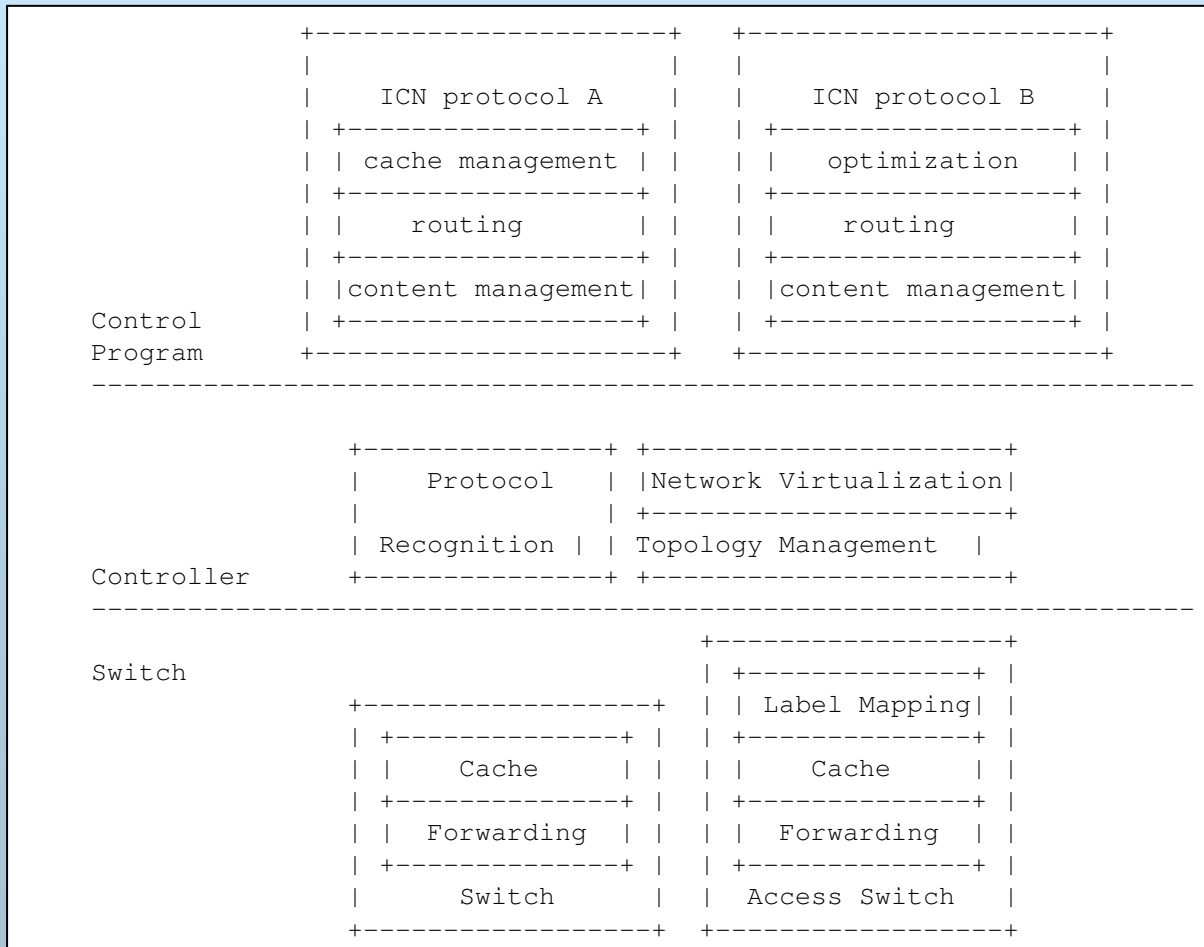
```
            +----------------------+   +----------------------+
            |                      |   |                      |
            |    ICN protocol A    |   |    ICN protocol B    |
            | +------------------+ |   | +------------------+ |
            | | cache management | |   | |   optimization   | |
            | +------------------+ |   | +------------------+ |
            | |     routing      | |   | |     routing      | |
            | +------------------+ |   | +------------------+ |
            | |content management| |   | |content management| |
Control     | +------------------+ |   | +------------------+ |
Program     +----------------------+   +----------------------+
-------------------------------------------------------------------

               +---------------+ +----------------------+
               |    Protocol   | |Network Virtualization|
               |               | +----------------------+
               | Recognition | | Topology Management  |
Controller     +---------------+ +----------------------+
-------------------------------------------------------------------
                                  +------------------+
Switch                            | +--------------+ |
               +------------------+  | | Label Mapping| |
               | +--------------+ |  | +--------------+ |
               | |    Cache     | |  | |    Cache     | |
               | +--------------+ |  | +--------------+ |
               | |  Forwarding  | |  | |  Forwarding  | |
               | +--------------+ |  | +--------------+ |
               |      Switch      |  |  Access Switch   |
               +------------------+  +------------------+
```